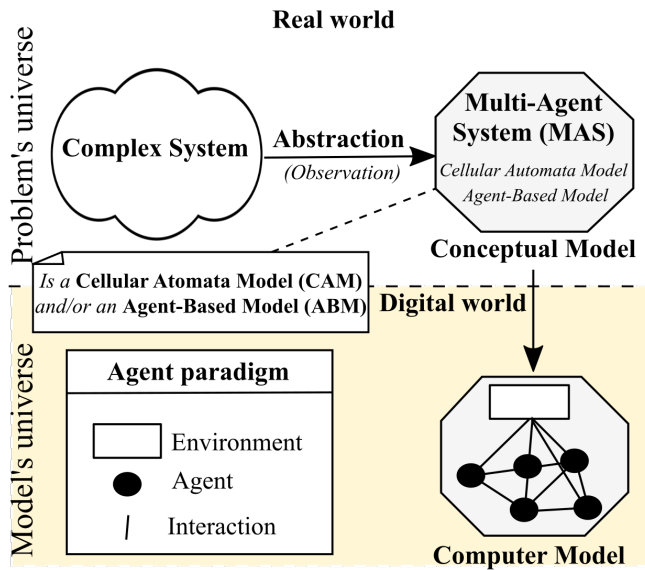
Real world

Problem's universe

Complex System

Abstraction
(Observation)

Multi-Agent System (MAS)
Cellular Automata Model
Agent-Based Model

Conceptual Model

Is a Cellular Atomata Model (CAM) and/or an Agent-Based Model (ABM)

Digital world

Model's universe

Agent paradigm

Environment
Agent
Interaction

Computer Model